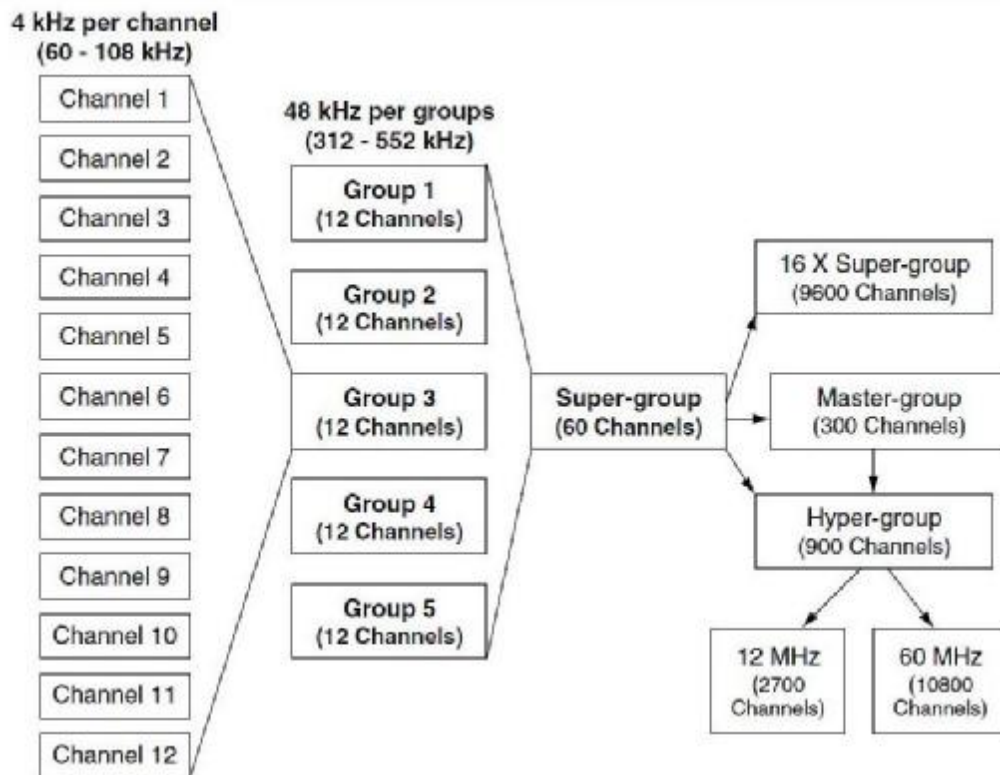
4 kHz per channel
(60 - 108 kHz)

Channel 1
Channel 2
Channel 3
Channel 4
Channel 5
Channel 6
Channel 7
Channel 8
Channel 9
Channel 10
Channel 11
Channel 12

48 kHz per groups
(312 - 552 kHz)

Group 1
(12 Channels)

Group 2
(12 Channels)

Group 3
(12 Channels)

Group 4
(12 Channels)

Group 5
(12 Channels)

Super-group
(60 Channels)

16 X Super-group
(9600 Channels)

Master-group
(300 Channels)

Hyper-group
(900 Channels)

12 MHz
(2700 Channels)

60 MHz
(10800 Channels)